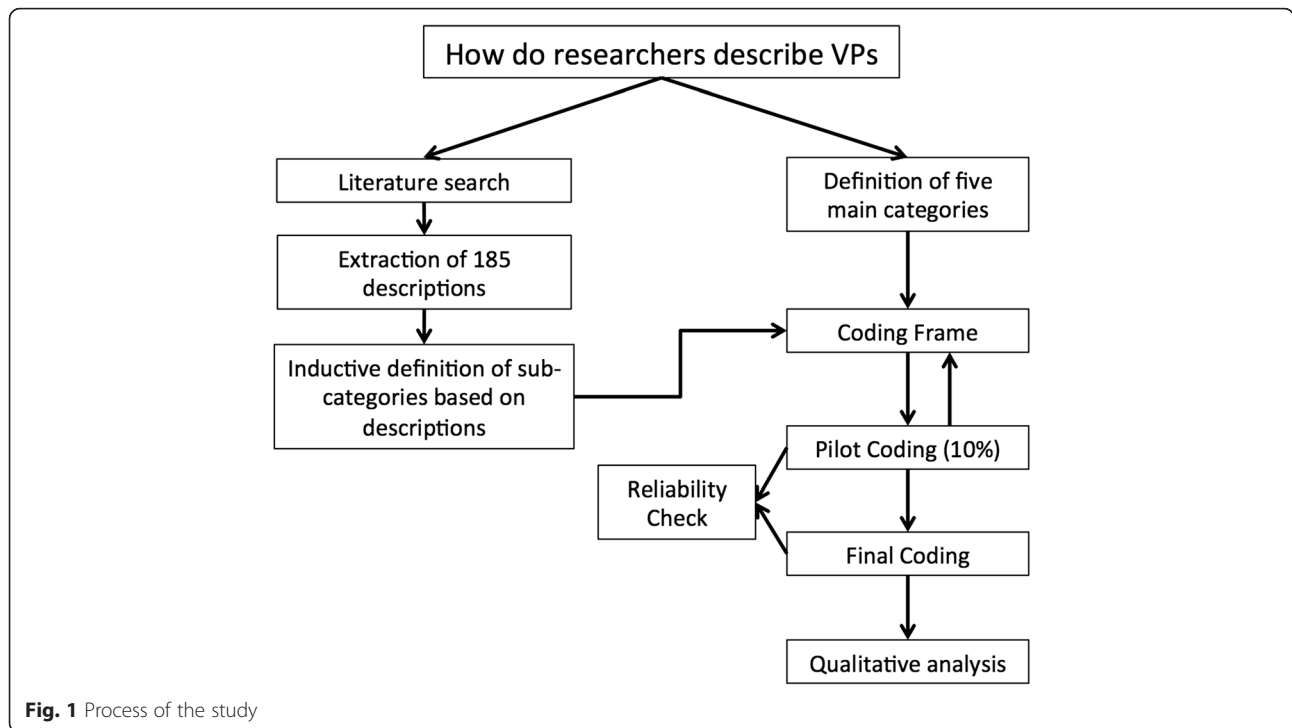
How do researchers describe VPs

Literature search

Extraction of 185 descriptions

Inductive definition of subcategories based on descriptions

Definition of five main categories

Coding Frame

Pilot Coding (10%)

Reliability Check

Final Coding

Qualitative analysis

**Fig. 1** Process of the study